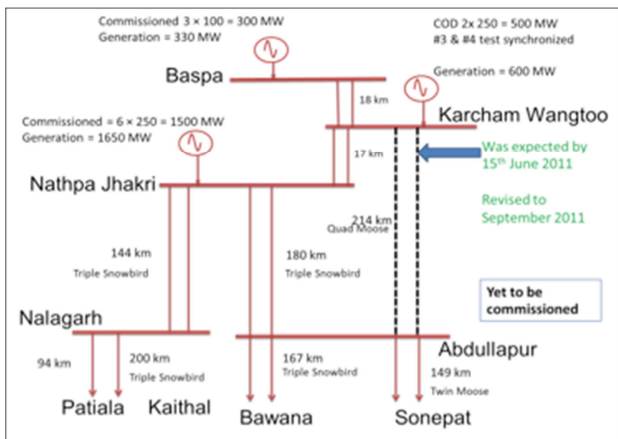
Commissioned 3 × 100 = 300 MW
Generation = 330 MW

COD 2x 250 = 500 MW
#3 & #4 test synchronized

Generation = 600 MW

Baspa

18 km

Karcham Wangtoo

Commissioned = 6 × 250 = 1500 MW
Generation = 1650 MW

17 km

Was expected by 15th June 2011

Revised to September 2011

Nathpa Jhakri

214 km
Quad Moose

144 km
Triple Snowbird

180 km
Triple Snowbird

Yet to be commissioned

Nalagarh

Abdullapur

94 km

200 km
Triple Snowbird

167 km
Triple Snowbird

149 km
Twin Moose

Patiala

Kaithal

Bawana

Sonepat